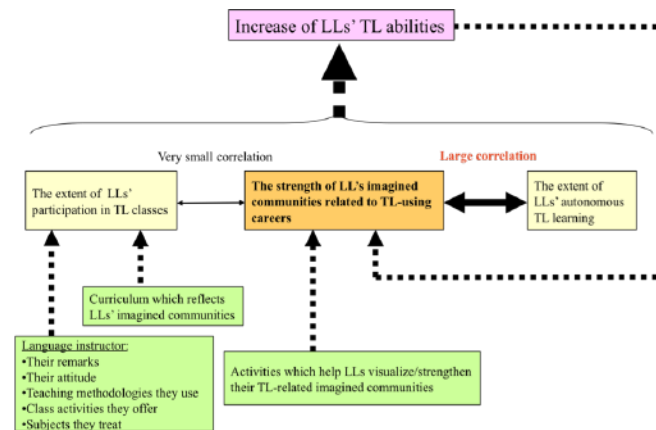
Increase of LLs' TL abilities

Very small correlation

Large correlation

The extent of LLs' participation in TL classes

The strength of LL's imagined communities related to TL-using careers

The extent of LLs' autonomous TL learning

Curriculum which reflects LLs' imagined communities

Language instructor:
•Their remarks
•Their attitude
•Teaching methodologies they use
•Class activities they offer
•Subjects they treat

Activities which help LLs visualize/strengthen their TL-related imagined communities